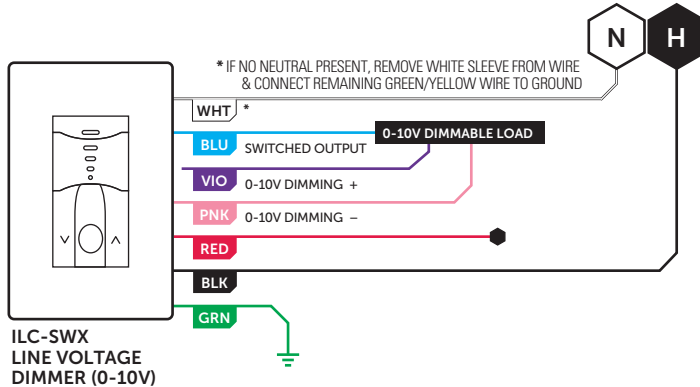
N

H

* IF NO NEUTRAL PRESENT, REMOVE WHITE SLEEVE FROM WIRE & CONNECT REMAINING GREEN/YELLOW WIRE TO GROUND

WHT *

BLU SWITCHED OUTPUT

0-10V DIMMABLE LOAD

VIO 0-10V DIMMING +

PNK 0-10V DIMMING –

RED

BLK

GRN

ILC-SWX
LINE VOLTAGE
DIMMER (0-10V)